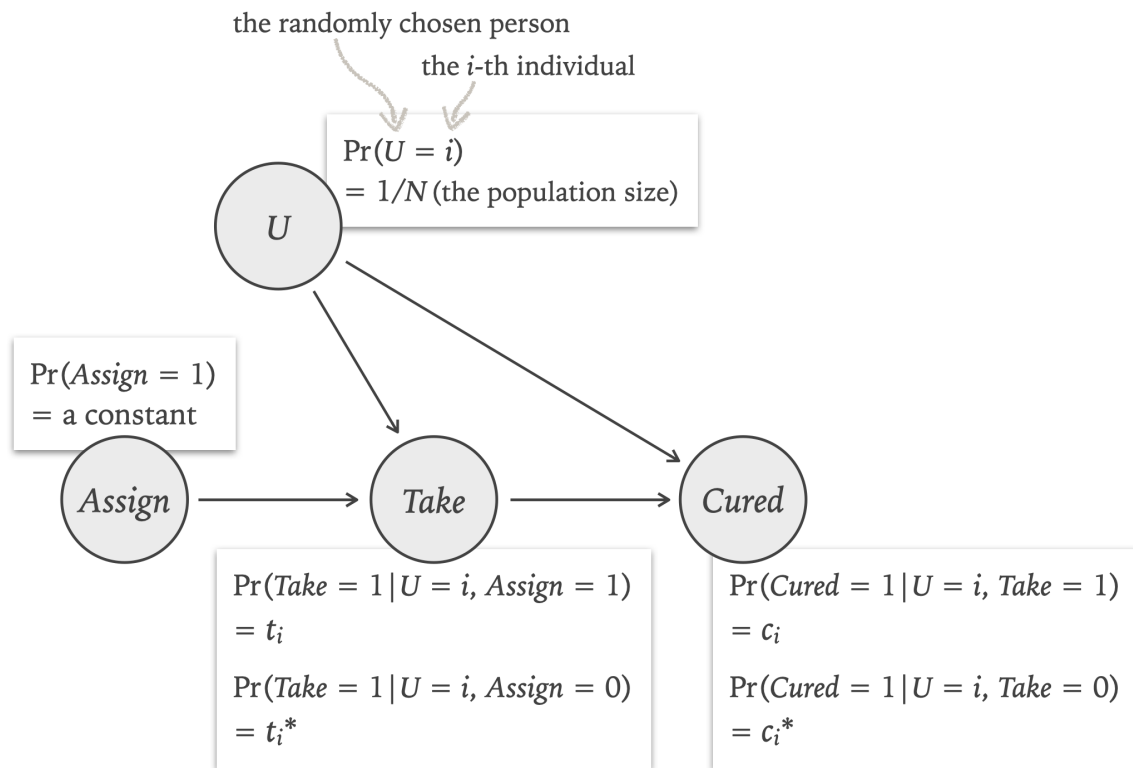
the randomly chosen person

the $i$-th individual

$\Pr(U = i)$
$= 1/N$ (the population size)

$U$

$\Pr(Assign = 1)$
$=$ a constant

$Assign$

$Take$

$Cured$

$\Pr(Take = 1 | U = i, Assign = 1)$
$= t_i$

$\Pr(Take = 1 | U = i, Assign = 0)$
$= t_i^*$

$\Pr(Cured = 1 | U = i, Take = 1)$
$= c_i$

$\Pr(Cured = 1 | U = i, Take = 0)$
$= c_i^*$